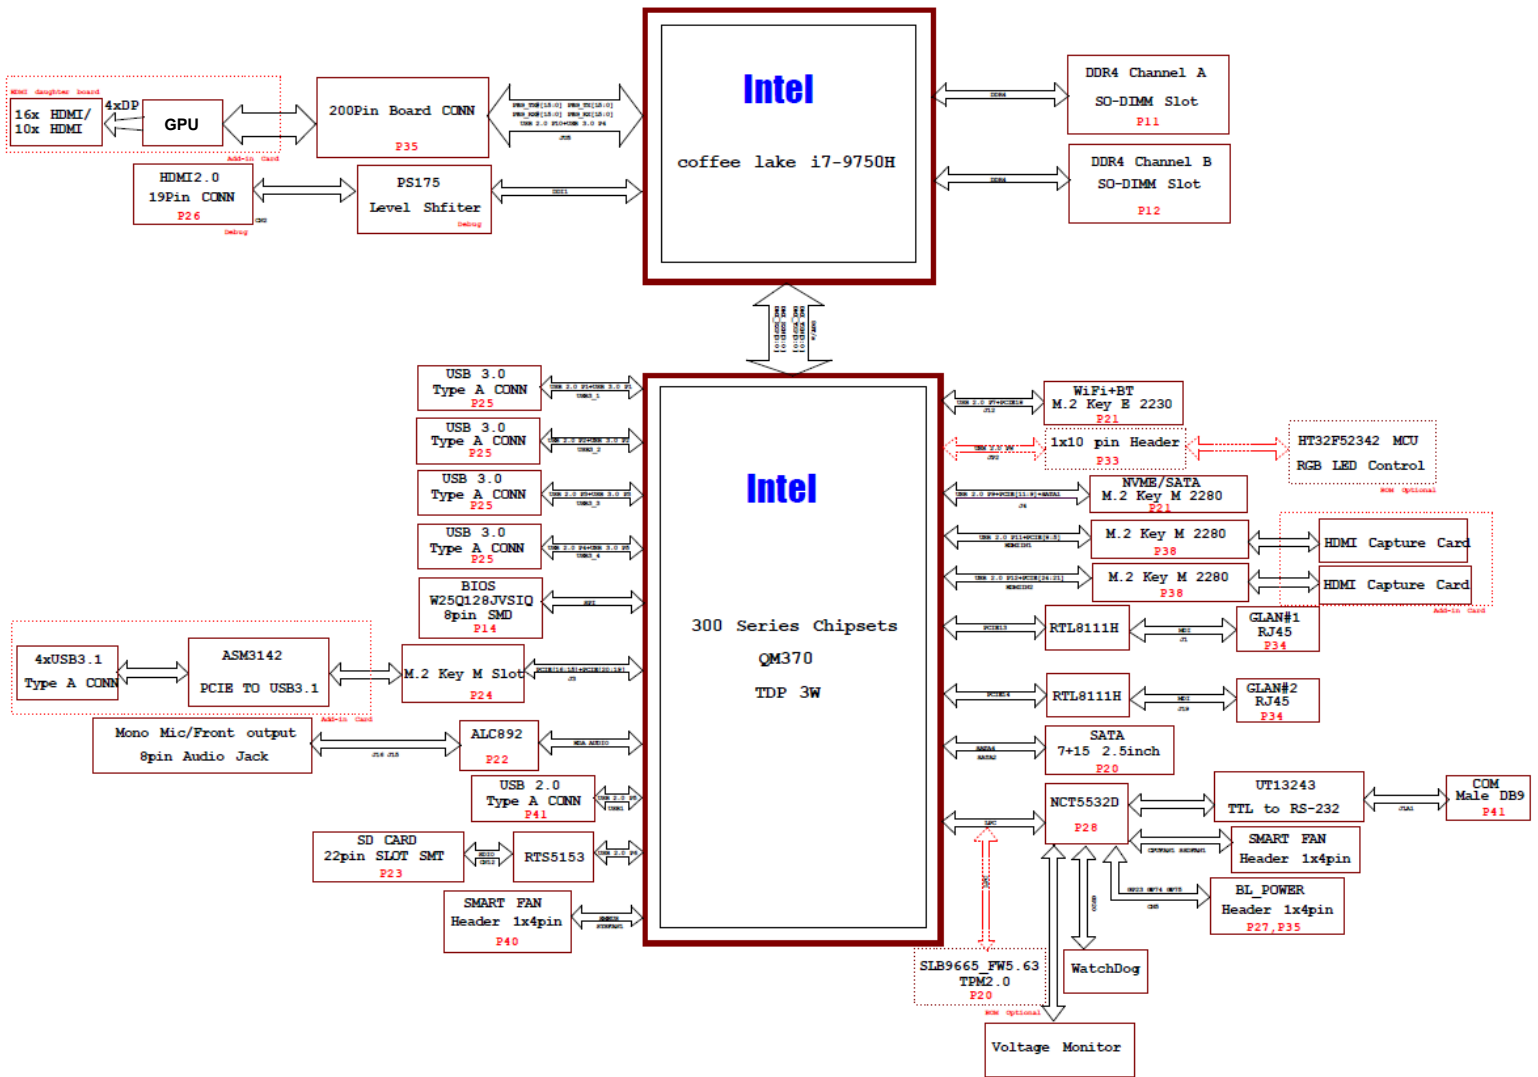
HDMI daughter board

16x HDMI/
10x HDMI

4xDP

GPU

Add-in Card

200Pin Board CONN

P35

PEG_TX[15:0] PEG_TX[15:0]
PEG_RX[15:0] PEG_RX[15:0]
USB 2.0 P10+USB 3.0 P4

Intel

coffee lake i7-9750H

DDR4

DDR4 Channel A
SO-DIMM Slot
P11

DDR4

DDR4 Channel B
SO-DIMM Slot
P12

HDMI2.0
19Pin CONN
P26

PS175
Level Shfiter
Debug

DDI1

USB 3.0
Type A CONN
P25

USB 3.0
Type A CONN
P25

USB 3.0
Type A CONN
P25

USB 3.0
Type A CONN
P25

BIOS
W25Q128JVSIQ
8pin SMD
P14

SPI

4xUSB3.1
Type A CONN

ASM3142
PCIE TO USB3.1

M.2 Key M Slot
P24

Add-in Card

Mono Mic/Front output
8pin Audio Jack

ALC892
P22

HDA AUDIO

USB 2.0
Type A CONN
P41

SD CARD
22pin SLOT SMT
P23

RTS5153

SMART FAN
Header 1x4pin
P40

Intel

300 Series Chipsets
QM370
TDP 3W

WiFi+BT
M.2 Key E 2230
P21

1x10 pin Header
P33

HT32F52342 MCU
RGB LED Control

NVME/SATA
M.2 Key M 2280
P21

M.2 Key M 2280
P38

HDMI Capture Card

M.2 Key M 2280
P38

HDMI Capture Card

Add-in Card

RTL8111H

GLAN#1
RJ45
P34

RTL8111H

GLAN#2
RJ45
P34

SATA
7+15 2.5inch
P20

NCT5532D
P28

UT13243
TTL to RS-232

COM
Male DB9
P41

SMART FAN
Header 1x4pin

BL_POWER
Header 1x4pin
P27,P35

SLB9665_FW5.63
TPM2.0
P20

WatchDog

Voltage Monitor